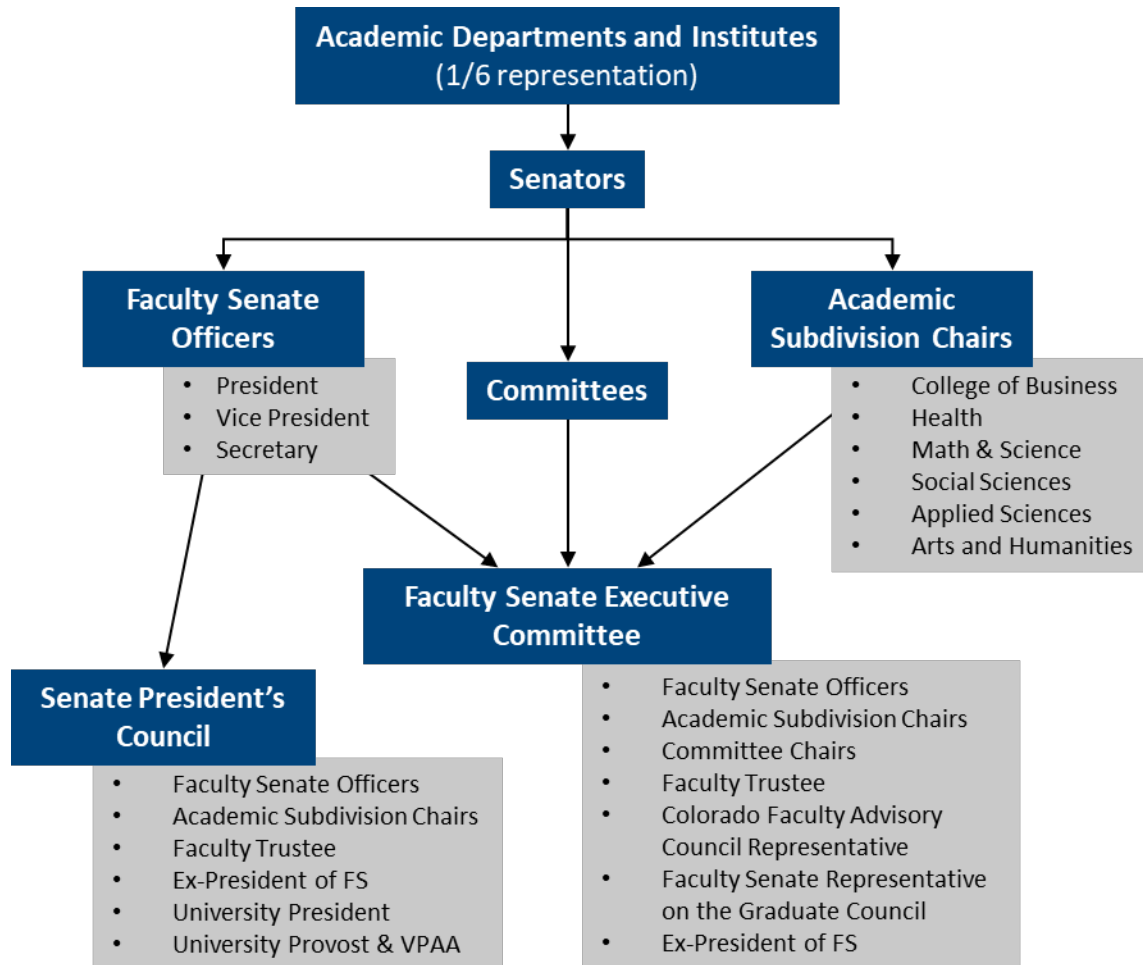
Academic Departments and Institutes
(1/6 representation)

Senators

Faculty Senate Officers

- President
- Vice President
- Secretary

Committees

Academic Subdivision Chairs

- College of Business
- Health
- Math & Science
- Social Sciences
- Applied Sciences
- Arts and Humanities

Faculty Senate Executive Committee

- Faculty Senate Officers
- Academic Subdivision Chairs
- Committee Chairs
- Faculty Trustee
- Colorado Faculty Advisory Council Representative
- Faculty Senate Representative on the Graduate Council
- Ex-President of FS

Senate President's Council

- Faculty Senate Officers
- Academic Subdivision Chairs
- Faculty Trustee
- Ex-President of FS
- University President
- University Provost & VPAA